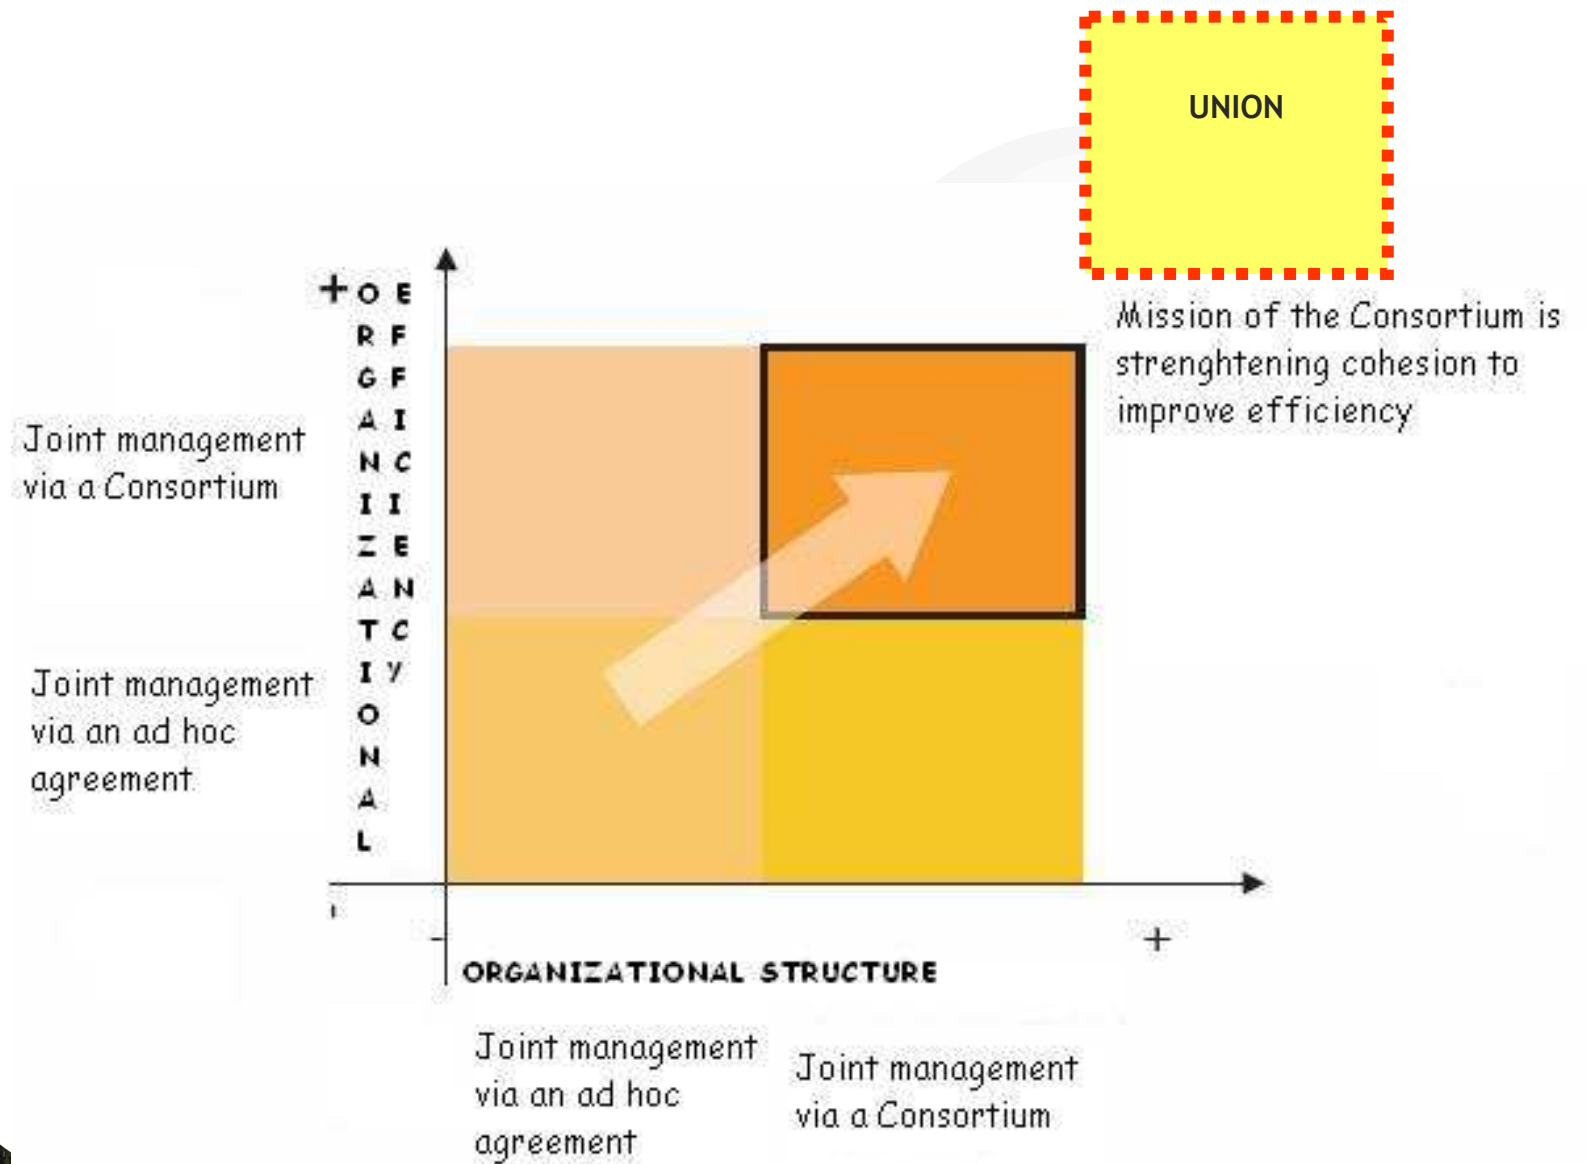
UNION

Mission of the Consortium is strenghtening cohesion to improve efficiency

+ ORGANIZATIONAL EFFICIENCY

Joint management via a Consortium

Joint management via an ad hoc agreement

-

ORGANIZATIONAL STRUCTURE

+

Joint management via an ad hoc agreement

Joint management via a Consortium